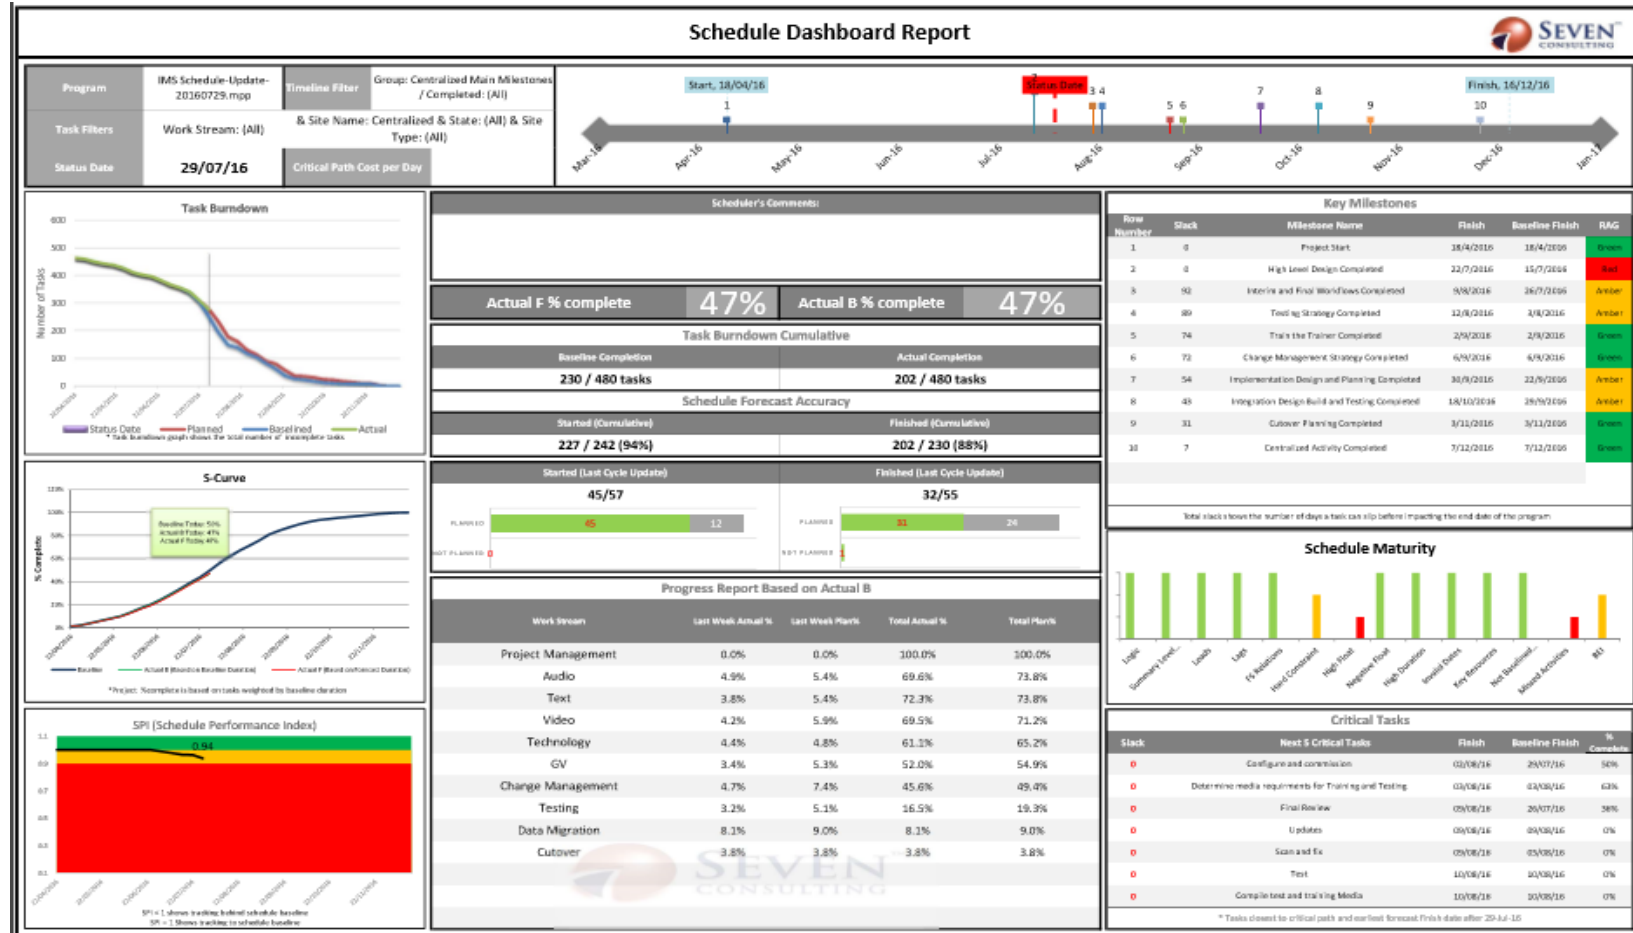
Schedule Dashboard Report

SEVEN CONSULTING

| Program | IMS Schedule-Update-20160729.mpp | Timeline Filter | Group: Centralized Main Milestones / Completed: (All) |
|---|---|---|---|
| Task Filters | Work Stream: (All) | & Site Name: Centralized & State: (All) & Site Type: (All) | |
| Status Date | 29/07/16 | Critical Path Cost per Day | |

Start, 18/04/16
Status Date
Finish, 16/12/16
1 2 3 4 5 6 7 8 9 10
Mar-16 Apr-16 May-16 Jun-16 Jul-16 Aug-16 Sep-16 Oct-16 Nov-16 Dec-16 Jan-17

Task Burndown
600 500 400 300 200 100 0
Number of Tasks
Status Date Planned Baselined Actual
* Task burndown graph shows the total number of incomplete tasks

Scheduler's Comments:

Actual F % complete 47%
Actual B % complete 47%

Task Burndown Cumulative
| Baseline Completion | Actual Completion |
|---|---|
| 230 / 480 tasks | 202 / 480 tasks |

Schedule Forecast Accuracy
| Started (Cumulative) | Finished (Cumulative) |
|---|---|
| 227 / 242 (94%) | 202 / 230 (88%) |

| Started (Last Cycle Update) | Finished (Last Cycle Update) |
|---|---|
| 45/57 | 32/55 |

PLANNED 45 12
NOT PLANNED 0
PLANNED 31 24
NOT PLANNED 1

Key Milestones
| Row Number | Slack | Milestone Name | Finish | Baseline Finish | RAG |
|---|---|---|---|---|---|
| 1 | 0 | Project Start | 18/4/2016 | 18/4/2016 | Green |
| 2 | 0 | High Level Design Completed | 22/7/2016 | 15/7/2016 | Red |
| 3 | 92 | Interim and Final Workflows Completed | 9/8/2016 | 26/7/2016 | Amber |
| 4 | 89 | Testing Strategy Completed | 12/8/2016 | 3/8/2016 | Amber |
| 5 | 74 | Train the Trainer Completed | 2/9/2016 | 2/9/2016 | Green |
| 6 | 72 | Change Management Strategy Completed | 6/9/2016 | 6/9/2016 | Green |
| 7 | 54 | Implementation Design and Planning Completed | 30/9/2016 | 22/9/2016 | Amber |
| 8 | 45 | Integration Design Build and Testing Completed | 18/10/2016 | 29/9/2016 | Amber |
| 9 | 31 | Cutover Planning Completed | 3/11/2016 | 3/11/2016 | Green |
| 10 | 7 | Centralized Activity Completed | 7/12/2016 | 7/12/2016 | Green |

Total slack shows the number of days a task can slip before impacting the end date of the program

S-Curve
% Complete
Baseline Today: 50% Actual B Today: 47% Actual F Today: 47%
Baseline Actual B (Based on Baseline Duration) Actual F (Based on Forecast Duration)
*Project %complete is based on tasks weighted by baseline duration

Progress Report Based on Actual B
| Work Stream | Last Week Actual % | Last Week Plan% | Total Actual % | Total Plan% |
|---|---|---|---|---|
| Project Management | 0.0% | 0.0% | 100.0% | 100.0% |
| Audio | 4.9% | 5.4% | 69.6% | 73.8% |
| Text | 3.8% | 5.4% | 72.3% | 73.8% |
| Video | 4.2% | 5.9% | 69.5% | 71.2% |
| Technology | 4.4% | 4.8% | 61.1% | 65.2% |
| GV | 3.4% | 5.3% | 52.0% | 54.9% |
| Change Management | 4.7% | 7.4% | 45.6% | 49.4% |
| Testing | 3.2% | 5.1% | 16.5% | 19.3% |
| Data Migration | 8.1% | 9.0% | 8.1% | 9.0% |
| Cutover | 3.8% | 3.8% | 3.8% | 3.8% |

Schedule Maturity
Logic Summary Level Leads Lags FS Relations Hard Constraint High Float Negative Float High Duration Invalid Dates Key Resources Not Baselined Missed Activities BEI

SPI (Schedule Performance Index)
0.94
SPI < 1 shows tracking behind schedule baseline
SPI > 1 Shows tracking to schedule baseline

Critical Tasks
| Slack | Next 5 Critical Tasks | Finish | Baseline Finish | % Complete |
|---|---|---|---|---|
| 0 | Configure and commission | 02/08/16 | 29/07/16 | 50% |
| 0 | Determine media requirements for Training and Testing | 03/08/16 | 03/08/16 | 63% |
| 0 | Final Review | 05/08/16 | 26/07/16 | 38% |
| 0 | Updates | 09/08/16 | 09/08/16 | 0% |
| 0 | Scan and fix | 09/08/16 | 05/08/16 | 0% |
| 0 | Test | 10/08/16 | 10/08/16 | 0% |
| 0 | Compile test and training Media | 10/08/16 | 10/08/16 | 0% |

* Tasks closest to critical path and earliest forecast finish date after 29-Jul-16